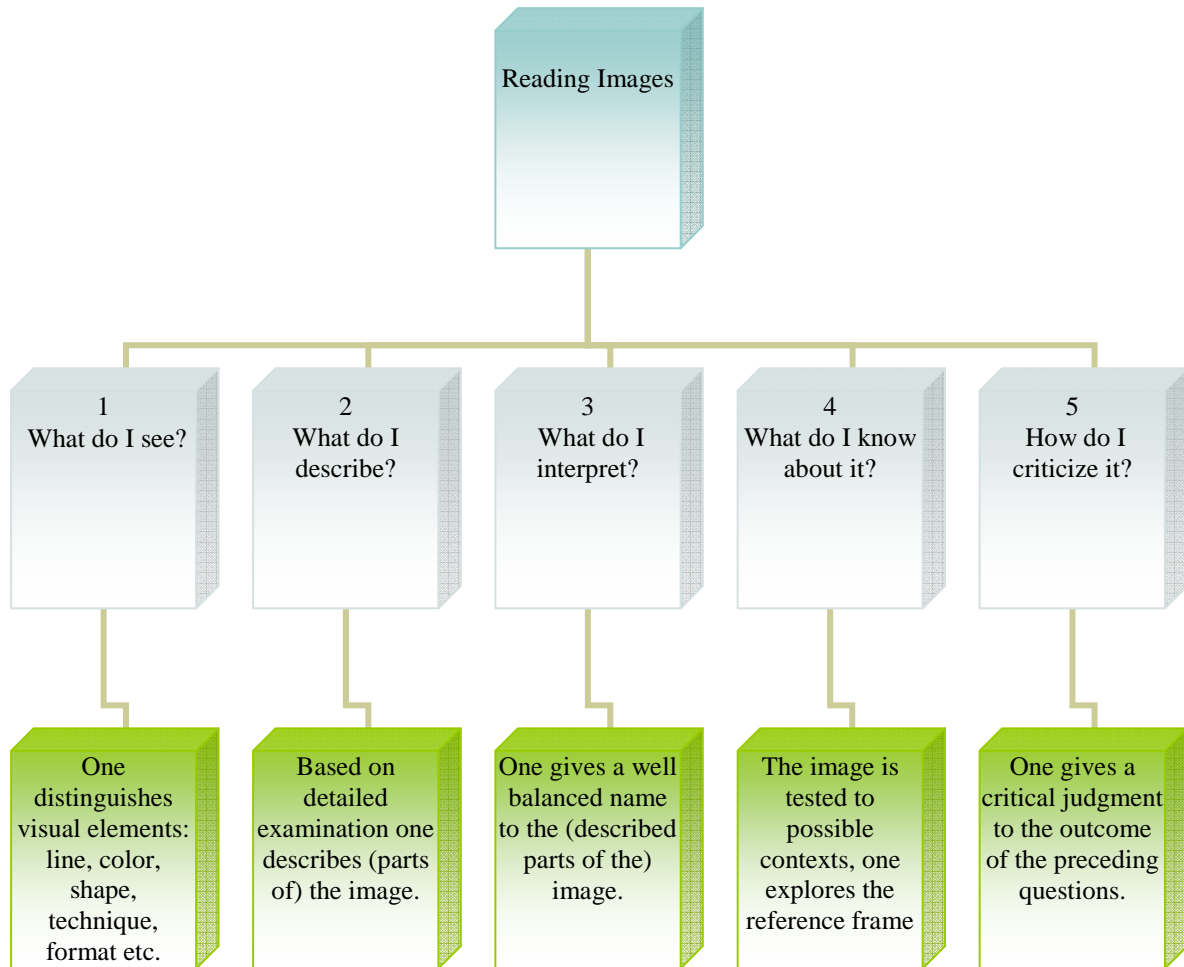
Reading Images

1
What do I see?

2
What do I describe?

3
What do I interpret?

4
What do I know about it?

5
How do I criticize it?

One distinguishes visual elements: line, color, shape, technique, format etc.

Based on detailed examination one describes (parts of) the image.

One gives a well balanced name to the (described parts of the) image.

The image is tested to possible contexts, one explores the reference frame

One gives a critical judgment to the outcome of the preceding questions.